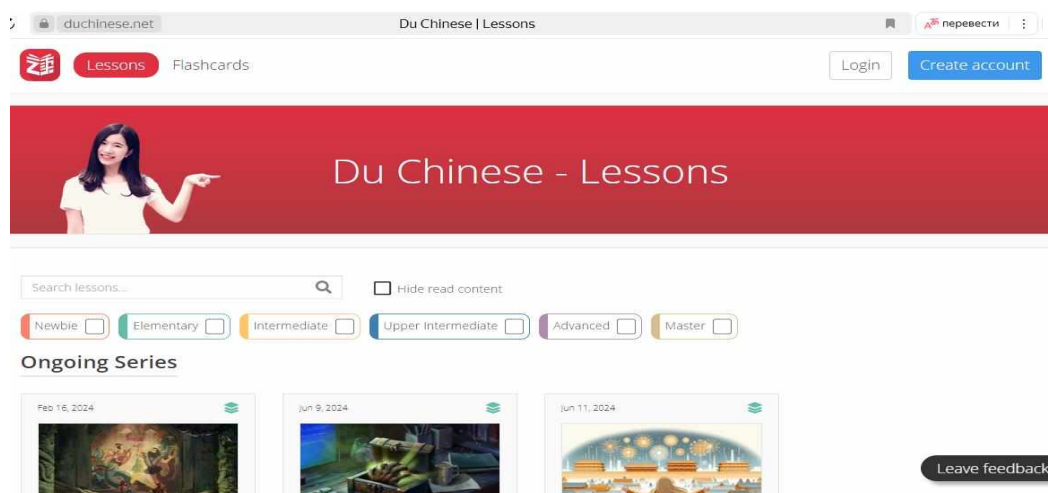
duchinese.net

Du Chinese | Lessons

перевести

Lessons Flashcards

Login Create account

Du Chinese - Lessons

Search lessons...

Hide read content

Newbie Elementary Intermediate Upper Intermediate Advanced Master

Ongoing Series

Feb 16, 2024

Jun 9, 2024

Jun 11, 2024

Leave feedback